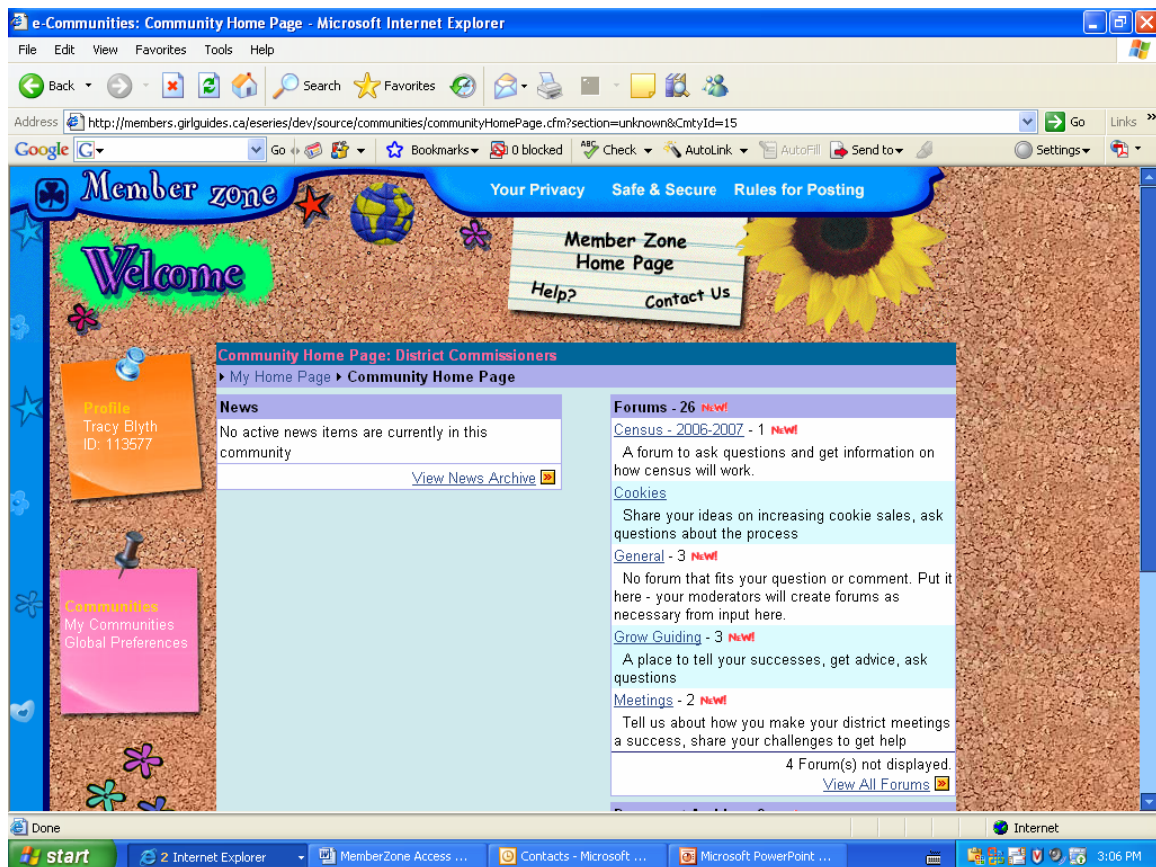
e-Communities: Community Home Page - Microsoft Internet Explorer

File Edit View Favorites Tools Help

Back Search Favorites

Address http://members.girlguides.ca/eseries/dev/source/communities/communityHomePage.cfm?section=unknown&CmtyId=15 Go Links

Google Go Bookmarks 0 blocked Check AutoLink AutoFill Send to Settings

Member zone

Your Privacy Safe & Secure Rules for Posting

Welcome

Member Zone Home Page

Help? Contact Us

Profile
Tracy Blyth
ID: 113577

Communities
My Communities
Global Preferences

Community Home Page: District Commissioners

My Home Page Community Home Page

News

No active news items are currently in this community

View News Archive

Forums - 26 NEW!

Census - 2006-2007 - 1 NEW!

A forum to ask questions and get information on how census will work.

Cookies

Share your ideas on increasing cookie sales, ask questions about the process

General - 3 NEW!

No forum that fits your question or comment. Put it here - your moderators will create forums as necessary from input here.

Grow Guiding - 3 NEW!

A place to tell your successes, get advice, ask questions

Meetings - 2 NEW!

Tell us about how you make your district meetings a success, share your challenges to get help

4 Forum(s) not displayed.

View All Forums

Done Internet

start 2 Internet Explorer MemberZone Access ... Contacts - Microsoft ... Microsoft PowerPoint ... 3:06 PM